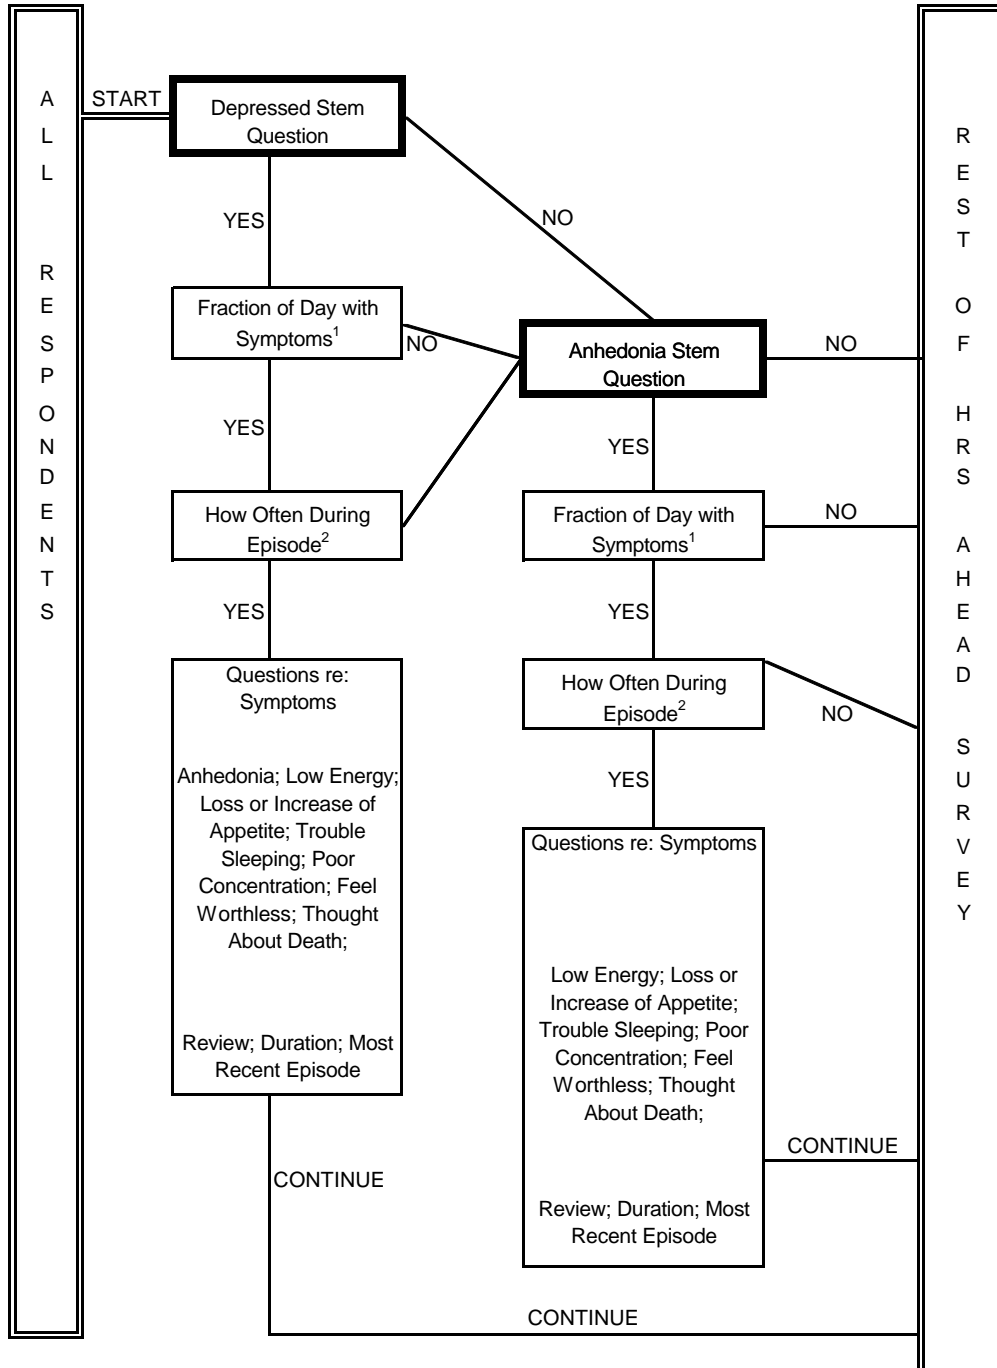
A L L R E S P O N D E N T S

START

Depressed Stem Question

NO

YES

Fraction of Day with Symptoms$^1$

NO

Anhedonia Stem Question

NO

YES

YES

How Often During Episode$^2$

Fraction of Day with Symptoms$^1$

NO

YES

YES

Questions re: Symptoms

Anhedonia; Low Energy; Loss or Increase of Appetite; Trouble Sleeping; Poor Concentration; Feel Worthless; Thought About Death;

Review; Duration; Most Recent Episode

How Often During Episode$^2$

NO

YES

Questions re: Symptoms

Low Energy; Loss or Increase of Appetite; Trouble Sleeping; Poor Concentration; Feel Worthless; Thought About Death;

Review; Duration; Most Recent Episode

CONTINUE

CONTINUE

CONTINUE

R E S T O F H R S A H E A D S U R V E Y